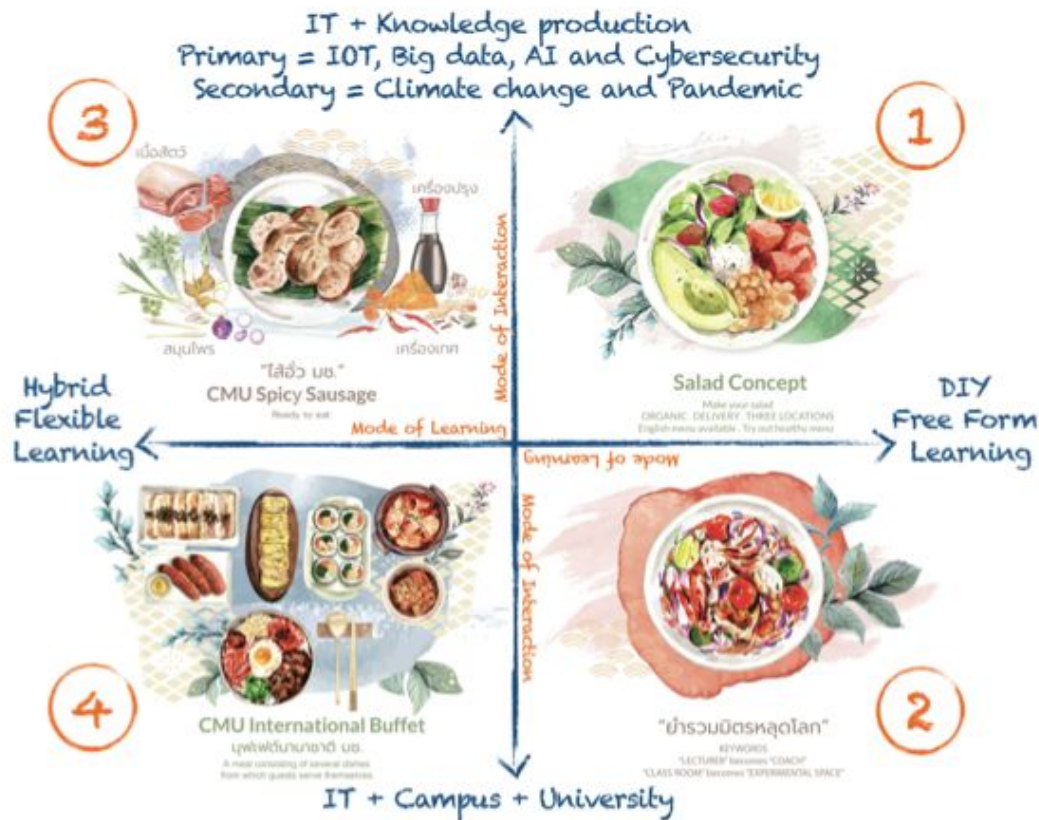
IT + Knowledge production
Primary = IOT, Big data, AI and Cybersecurity
Secondary = Climate change and Pandemic

3

เนื้อสัตว์

เครื่องปรุง

สมุนไพร

เครื่องเทศ

"ไส้อั่ว มช."
CMU Spicy Sausage
Ready to eat

Mode of Interaction

1

Salad Concept
Make your salad
ORGANIC · DELIVERY · THREE LOCATIONS
English menu available · Try out healthy menu

Hybrid Flexible Learning

Mode of Learning

Mode of Learning

DIY Free Form Learning

4

CMU International Buffet
บุฟเฟ่ต์นานาชาติ มช.
A meal consisting of several dishes from which guests serve themselves

Mode of Interaction

2

"ยำรวมมิตรหลุดโลก"
KEYWORDS
"LECTURER" becomes "COACH"
"CLASS ROOM" becomes "EXPERIMENTAL SPACE"

IT + Campus + University